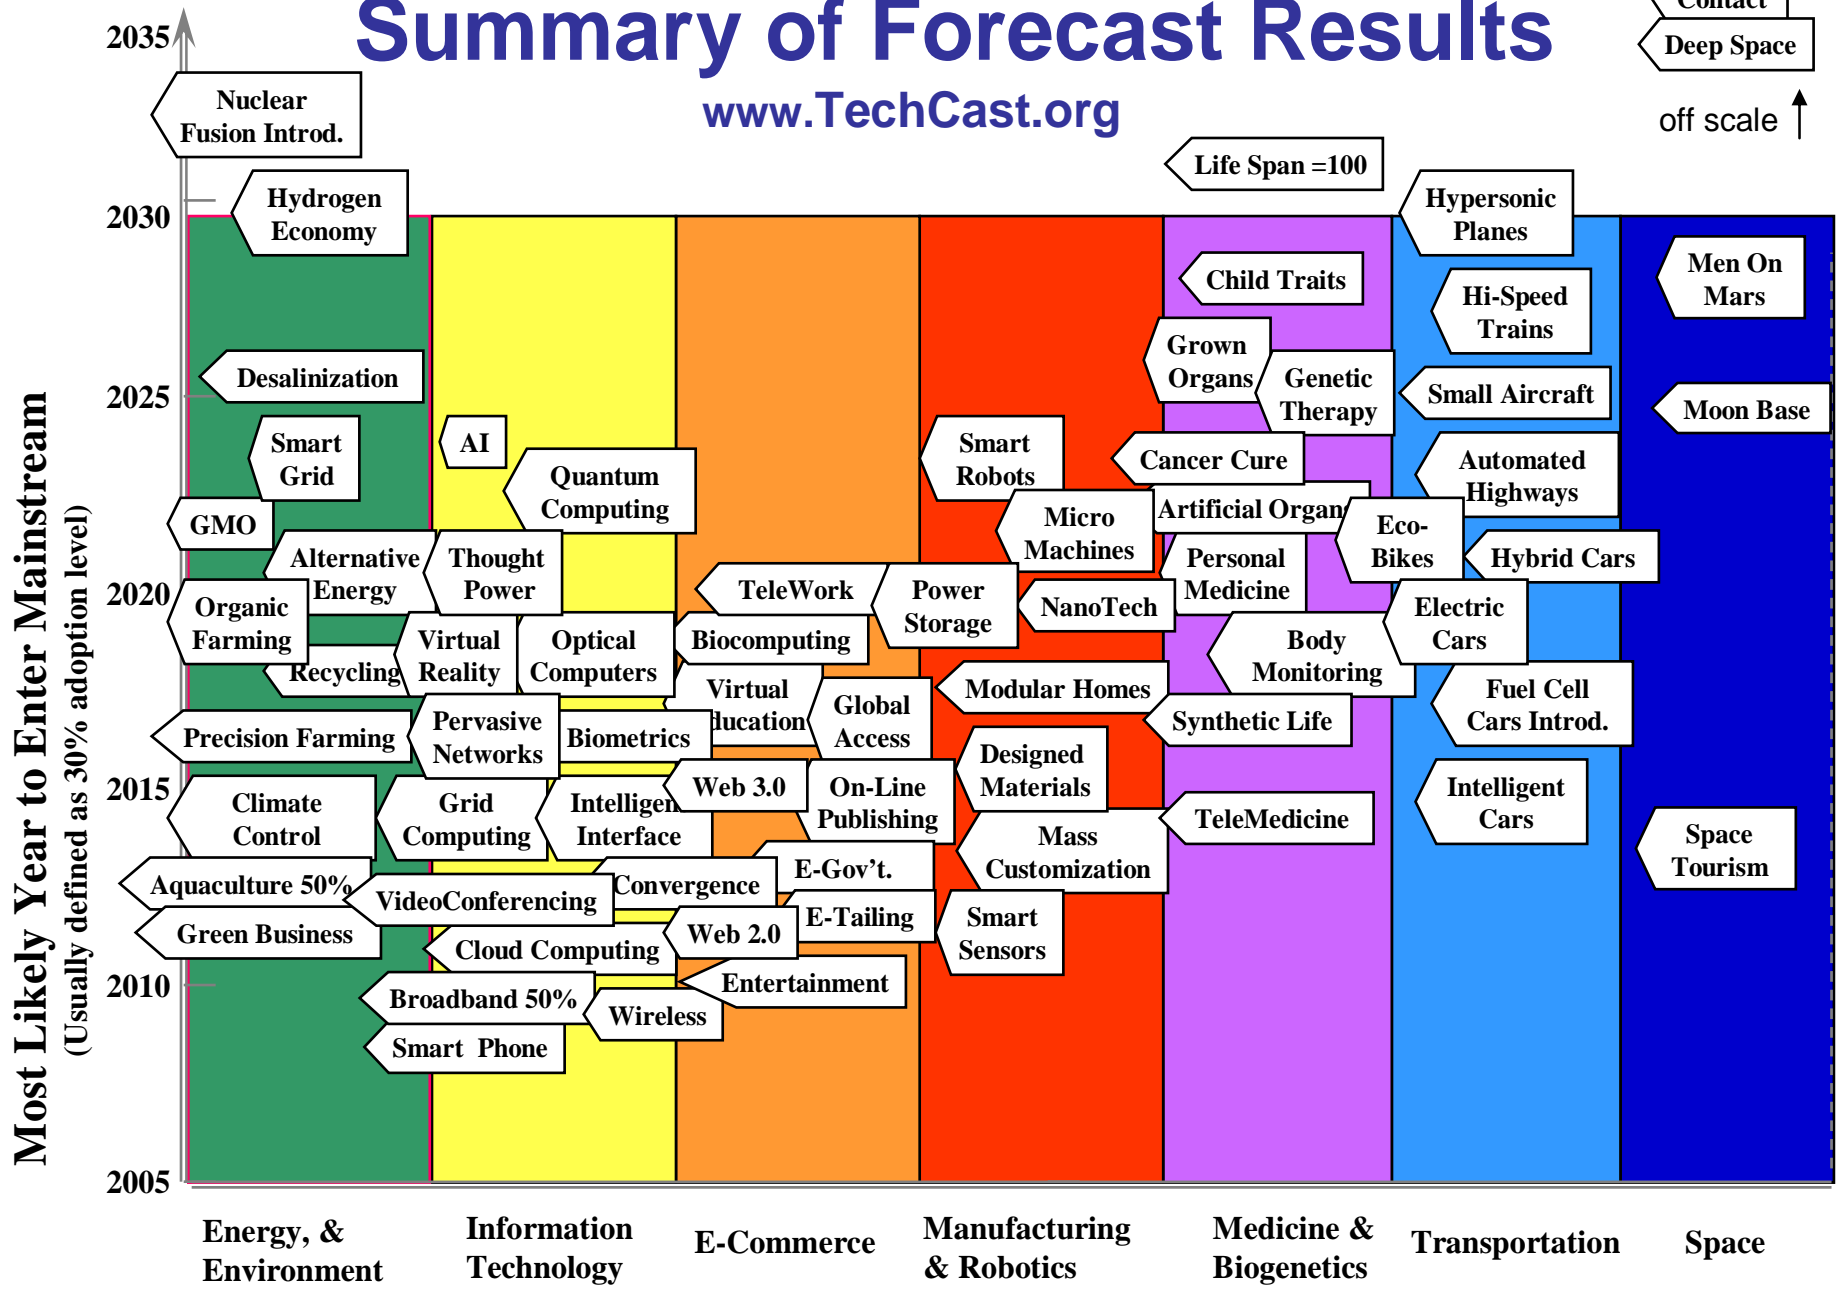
Summary of Forecast Results

www.TechCast.org

Contact

Deep Space

off scale

2035

2030

2025

2020

2015

2010

2005

Most Likely Year to Enter Mainstream
(Usually defined as 30% adoption level)

Nuclear Fusion Introd.

Hydrogen Economy

Life Span =100

Hypersonic Planes

Child Traits

Men On Mars

Hi-Speed Trains

Grown Organs

Genetic Therapy

Desalinization

Small Aircraft

Moon Base

Smart Grid

AI

Smart Robots

Cancer Cure

Automated Highways

Quantum Computing

GMO

Micro Machines

Artificial Organ

Eco-Bikes

Alternative Energy

Thought Power

Personal Medicine

Hybrid Cars

TeleWork

Power Storage

Organic Farming

NanoTech

Electric Cars

Virtual Reality

Optical Computers

Biocomputing

Body Monitoring

Recycling

Virtual Education

Modular Homes

Fuel Cell Cars Introd.

Global Access

Pervasive Networks

Precision Farming

Biometrics

Synthetic Life

Designed Materials

Web 3.0

On-Line Publishing

Intelligent Cars

Climate Control

Grid Computing

Intelligent Interface

TeleMedicine

Mass Customization

Space Tourism

E-Gov't.

Aquaculture 50%

Convergence

VideoConferencing

E-Tailing

Smart Sensors

Green Business

Web 2.0

Cloud Computing

Entertainment

Broadband 50%

Wireless

Smart Phone

Energy, & Environment

Information Technology

E-Commerce

Manufacturing & Robotics

Medicine & Biogenetics

Transportation

Space